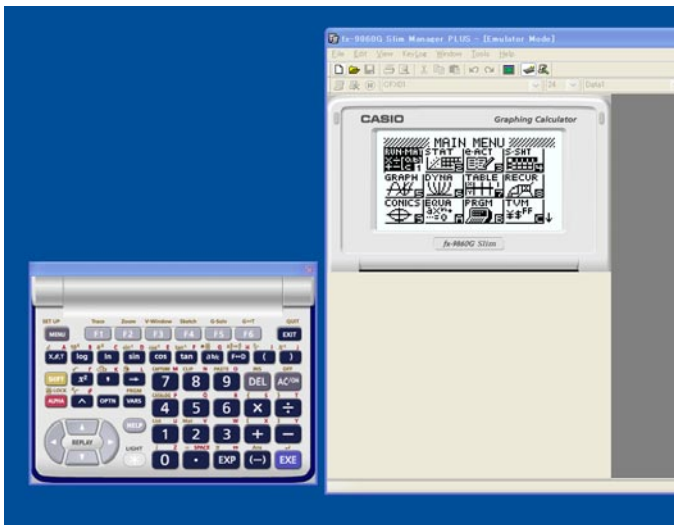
fx-9860G Slim Manager PLUS - [Emulator Mode]

File Edit View KeyLog Window Tools Help

CASIO

Graphing Calculator

MAIN MENU

RUN·MAT STAT e·ACT S·SHT

GRAPH DYNA TABLE RECUR

CONICS EQUA PRGM TVM

fx-9860G Slim

MENU F1 F2 F3 F4 F5 F6 EXIT

X,θ,T log ln sin cos tan $a^b/c$ F↔D ( )

SHIFT $x^2$ ^ → 7 8 9 DEL AC/ON

ALPHA OPTN VARS 4 5 6 × ÷

REPLAY HELP 1 2 3 + −

LIGHT 0 • EXP (−) EXE